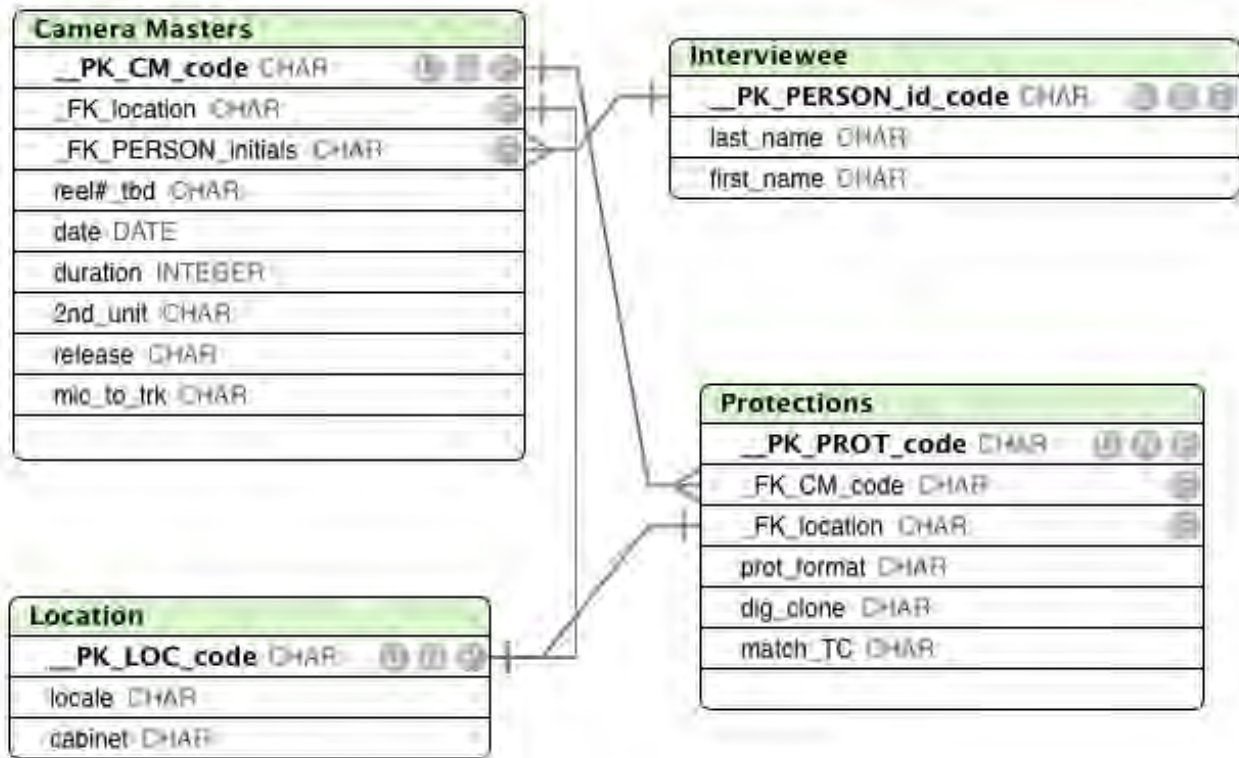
Camera Masters
__PK_CM_code CHAR
_FK_location CHAR
_FK_PERSON_initials CHAR
reel#_tbd CHAR
date DATE
duration INTEGER
2nd_unit CHAR
release CHAR
mic_to_trk CHAR

Interviewee
__PK_PERSON_id_code CHAR
last_name CHAR
first_name CHAR

Protections
__PK_PROT_code CHAR
_FK_CM_code CHAR
_FK_location CHAR
prot_format CHAR
dig_clone CHAR
match_TC CHAR

Location
__PK_LOC_code CHAR
locale CHAR
cabinet CHAR